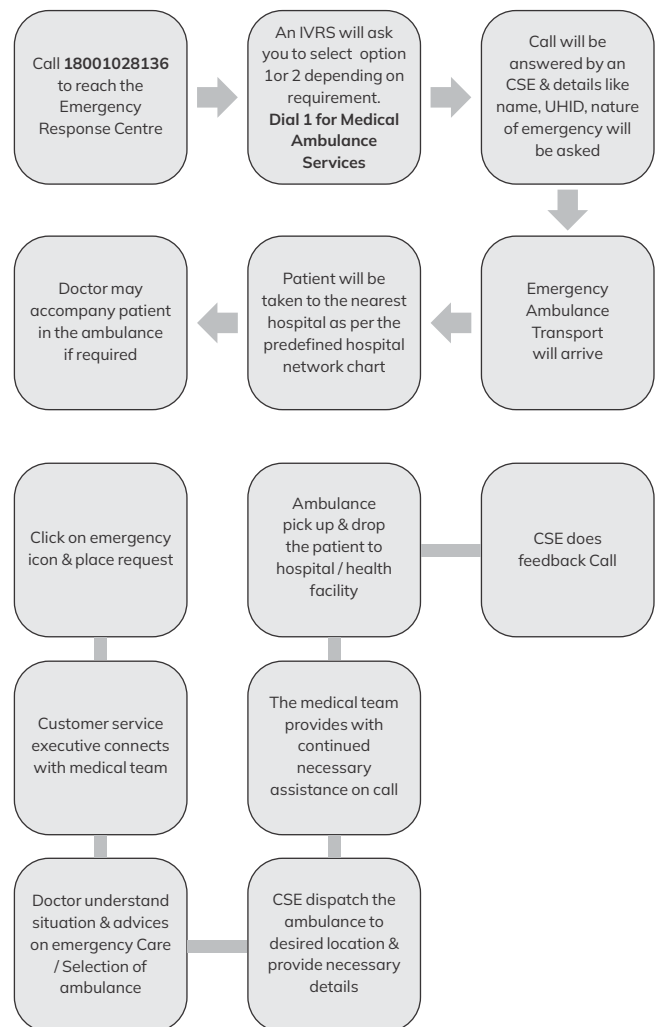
Call **18001028136** to reach the Emergency Response Centre

An IVRS will ask you to select option 1or 2 depending on requirement. **Dial 1 for Medical Ambulance Services**

Call will be answered by an CSE & details like name, UHID, nature of emergency will be asked

Emergency Ambulance Transport will arrive

Patient will be taken to the nearest hospital as per the predefined hospital network chart

Doctor may accompany patient in the ambulance if required

Click on emergency icon & place request

Customer service executive connects with medical team

Doctor understand situation & advices on emergency Care / Selection of ambulance

CSE dispatch the ambulance to desired location & provide necessary details

The medical team provides with continued necessary assistance on call

Ambulance pick up & drop the patient to hospital / health facility

CSE does feedback Call